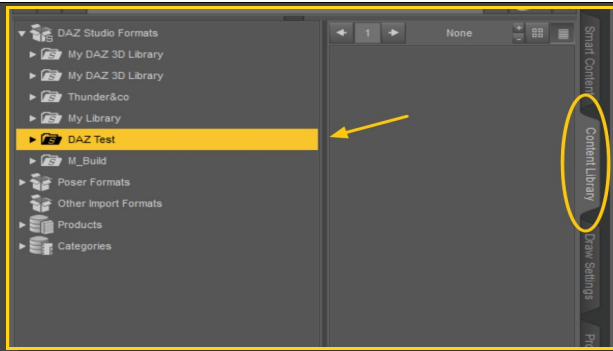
DAZ Studio Formats
My DAZ 3D Library
My DAZ 3D Library
Thunder&co
My Library
DAZ Test
M_Build
Poser Formats
Other Import Formats
Products
Categories

1
None

Smart Content
Content Library
Draw Settings
Pr